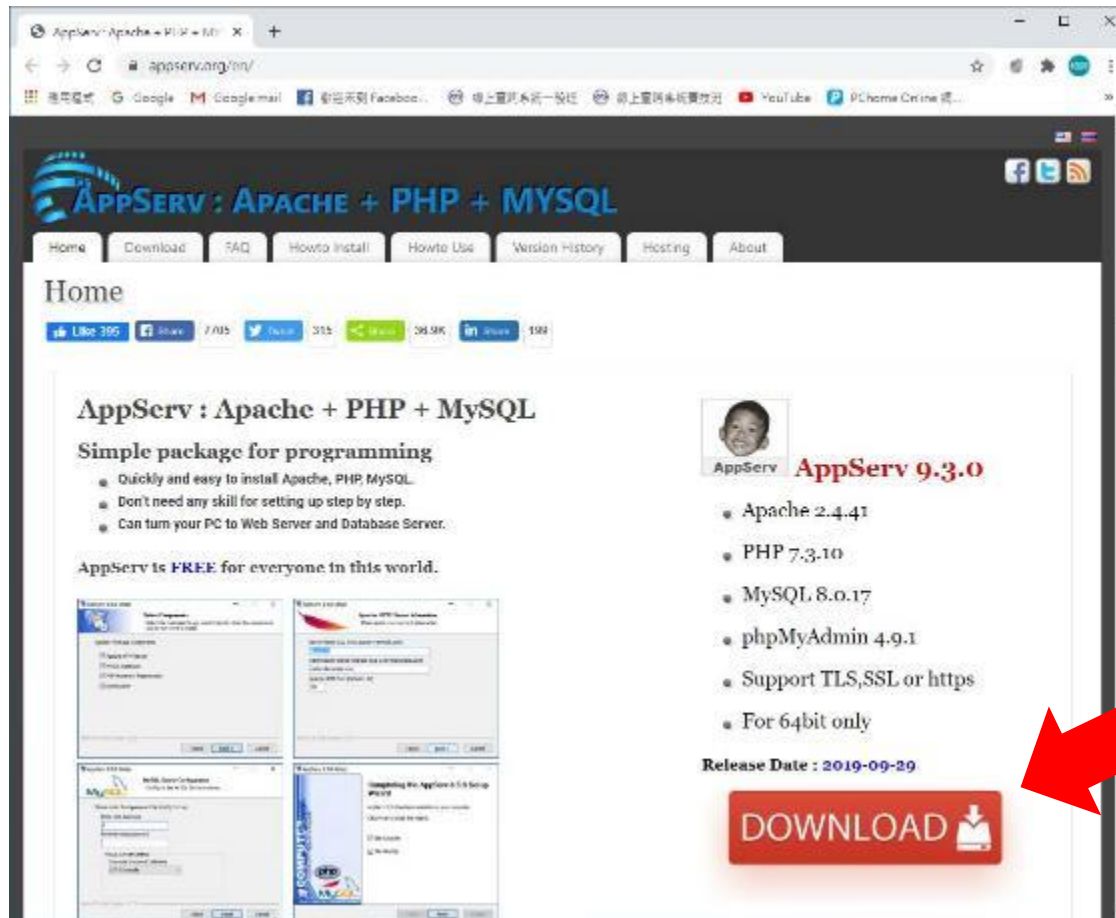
AppServ: Apache + PHP + MY ×

appserv.org/en/

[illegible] G Google M Google mail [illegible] Facebook... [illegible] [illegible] YouTube PChome Online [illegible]

APPSERV : APACHE + PHP + MYSQL

Home Download FAQ Howto Install Howto Use Version History Hosting About

Home

Like 395 Share 7,705 Tweet 315 Share 38.9K Share 159

AppServ : Apache + PHP + MySQL

Simple package for programming

Quickly and easy to install Apache, PHP, MySQL.
Don't need any skill for setting up step by step.
Can turn your PC to Web Server and Database Server.

AppServ is FREE for everyone in this world.

AppServ

AppServ 9.3.0

Apache 2.4.41
PHP 7.3.10
MySQL 8.0.17
phpMyAdmin 4.9.1
Support TLS,SSL or https
For 64bit only

Release Date : 2019-09-29

DOWNLOAD